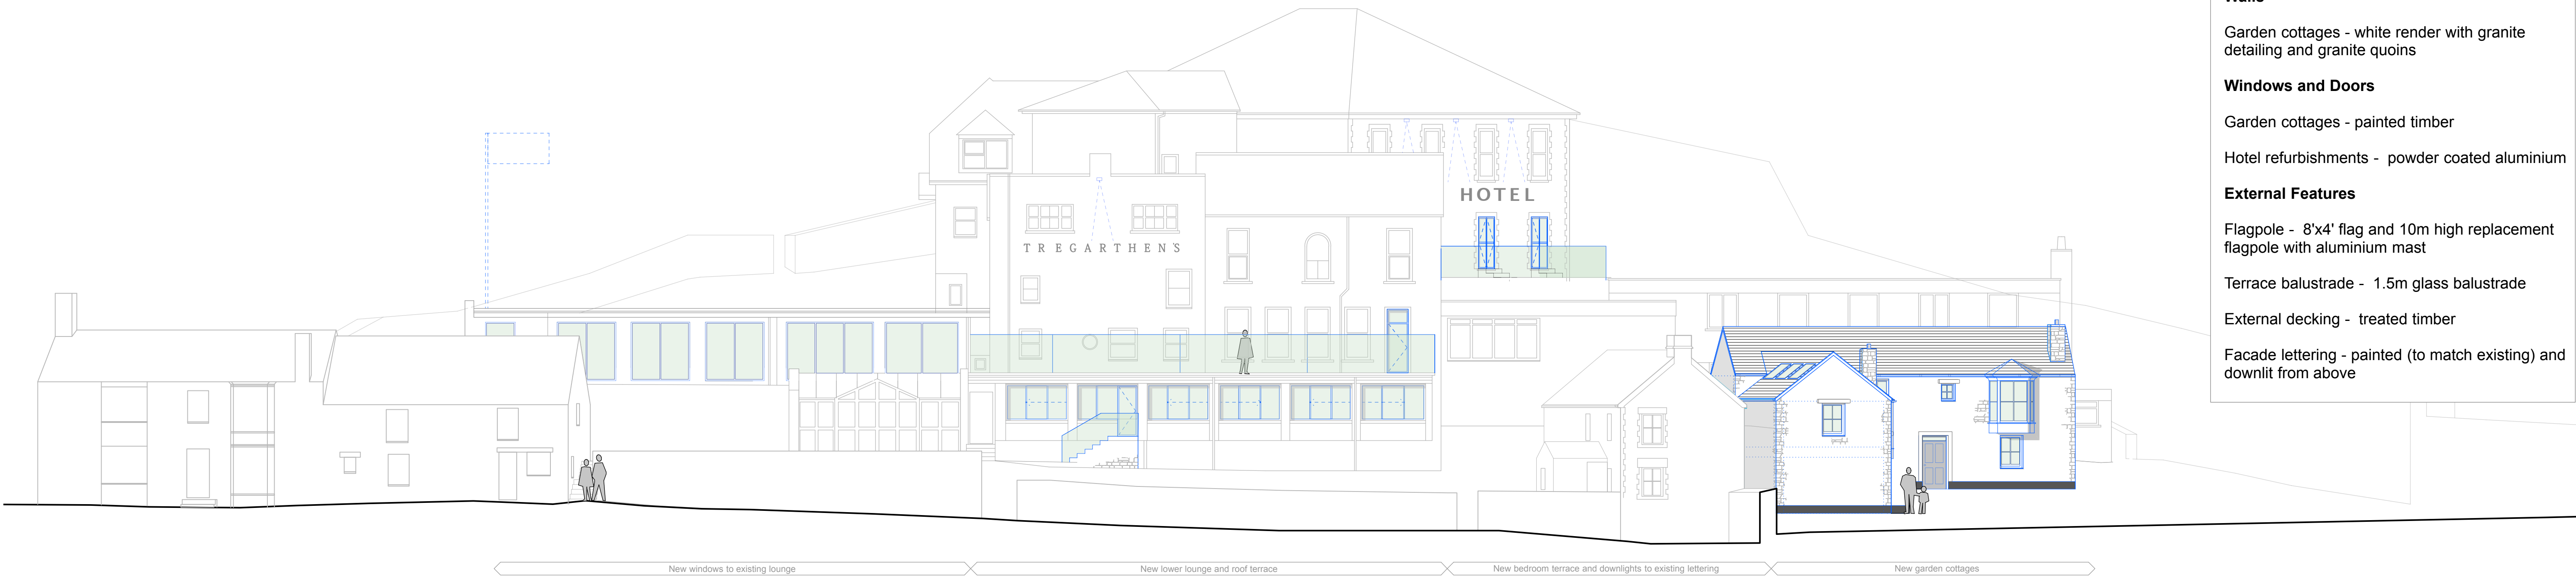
Walls

Garden cottages - white render with granite detailing and granite quoins

Windows and Doors

Garden cottages - painted timber

Hotel refurbishments - powder coated aluminium

External Features

Flagpole - 8'x4' flag and 10m high replacement flagpole with aluminium mast

Terrace balustrade - 1.5m glass balustrade

External decking - treated timber

Facade lettering - painted (to match existing) and downlit from above

HOTEL

TREGARTHEN'S

New windows to existing lounge

New lower lounge and roof terrace

New bedroom terrace and downlights to existing lettering

New garden cottages